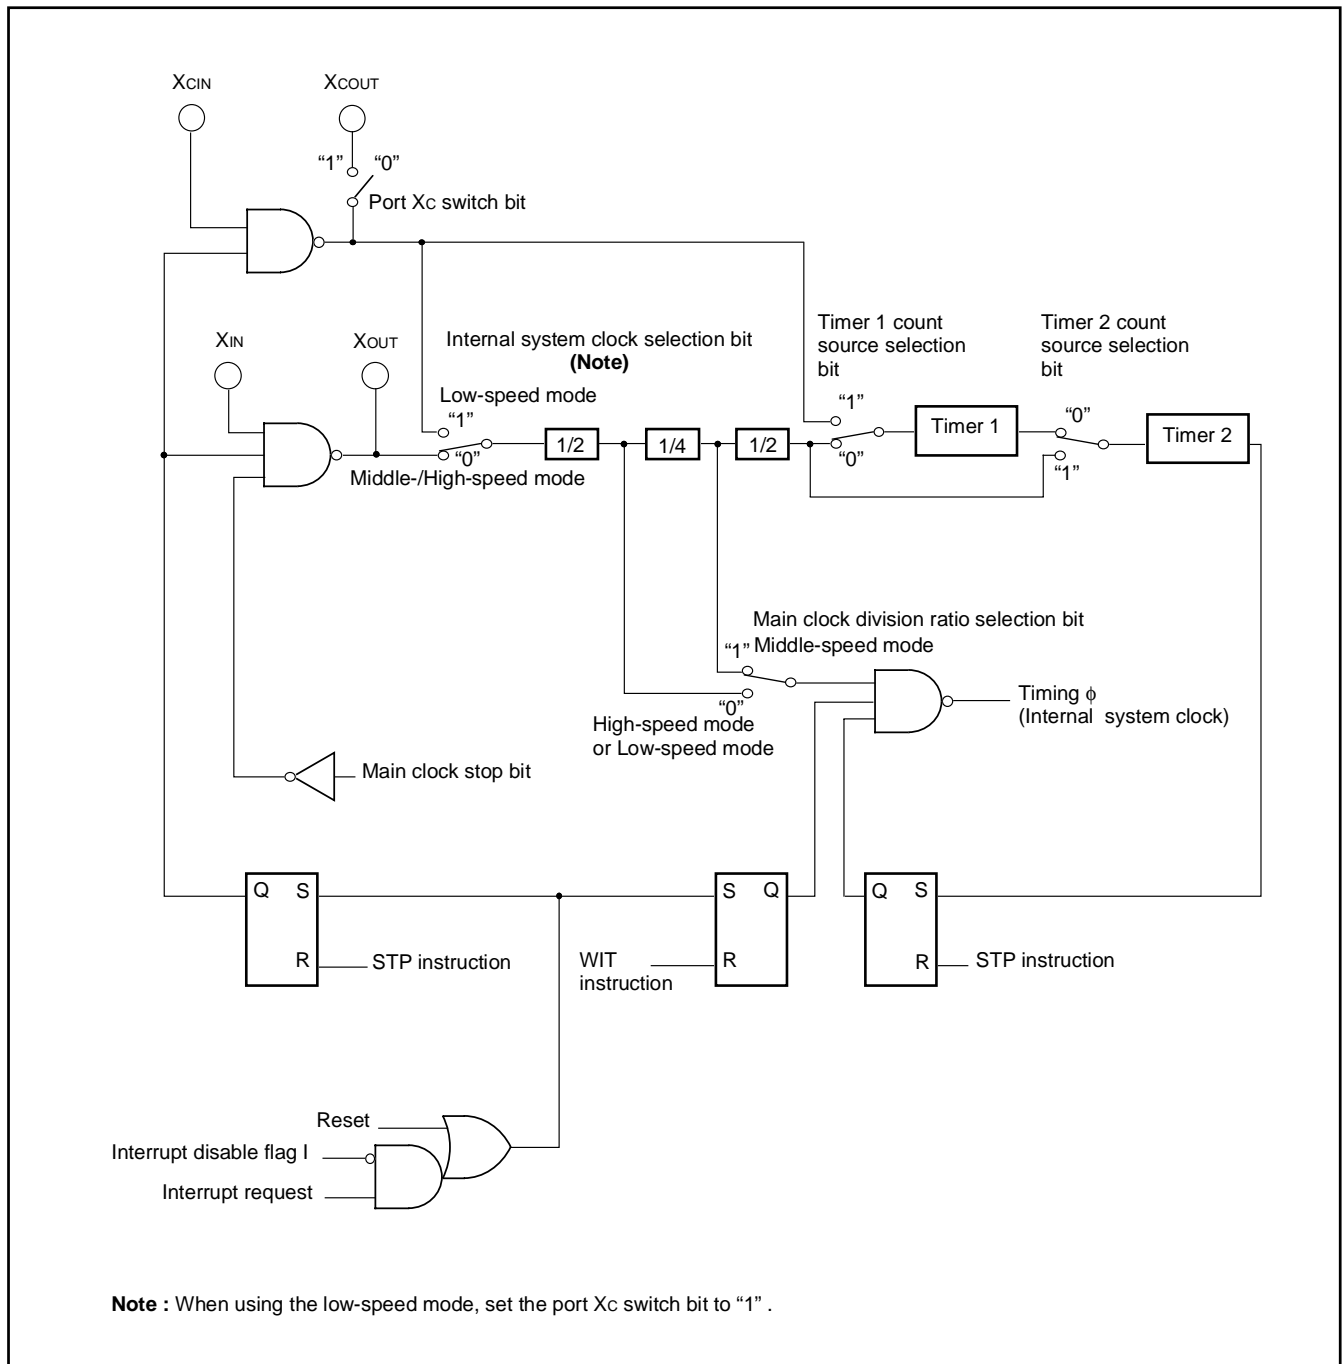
XCIN
XCOUT
"1" "0"
Port XC switch bit

XIN
XOUT

Internal system clock selection bit
(Note)
Low-speed mode
"1"
"0"
Middle-/High-speed mode

1/2
1/4
1/2

Timer 1 count source selection bit
"1"
"0"
Timer 1

Timer 2 count source selection bit
"0"
"1"
Timer 2

Main clock division ratio selection bit
"1" Middle-speed mode
"0"
High-speed mode or Low-speed mode

Timing φ (Internal system clock)

Main clock stop bit

Q S
R
STP instruction

S Q
WIT instruction
R

Q S
R
STP instruction

Reset
Interrupt disable flag I
Interrupt request

Note : When using the low-speed mode, set the port XC switch bit to "1" .